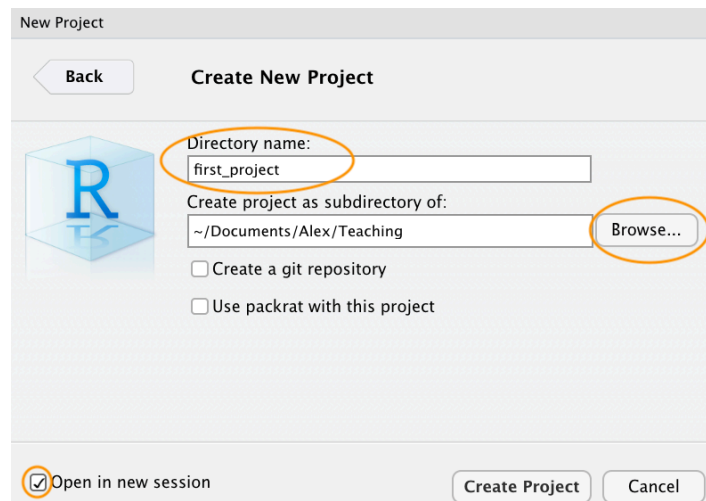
New Project

Back

Create New Project

R

Directory name:

first_project

Create project as subdirectory of:

~/Documents/Alex/Teaching

Browse...

☐ Create a git repository

☐ Use packrat with this project

☑ Open in new session

Create Project

Cancel